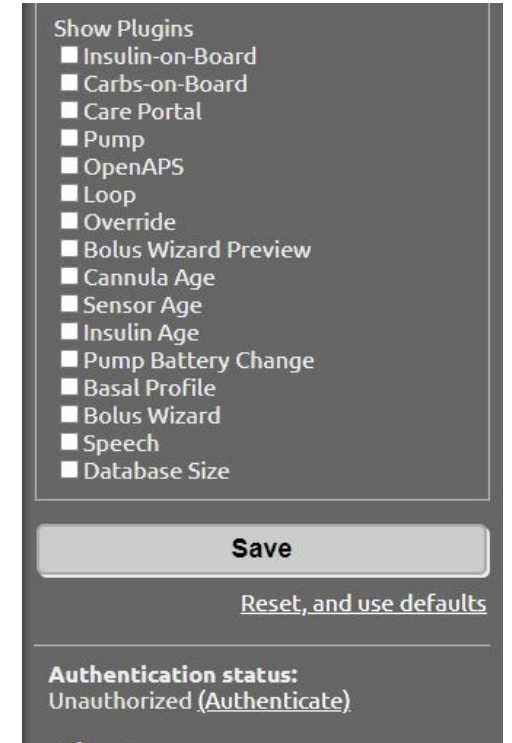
Show Plugins
Insulin-on-Board
Carbs-on-Board
Care Portal
Pump
OpenAPS
Loop
Override
Bolus Wizard Preview
Cannula Age
Sensor Age
Insulin Age
Pump Battery Change
Basal Profile
Bolus Wizard
Speech
Database Size

Save

Reset, and use defaults

Authentication status:
Unauthorized (Authenticate)